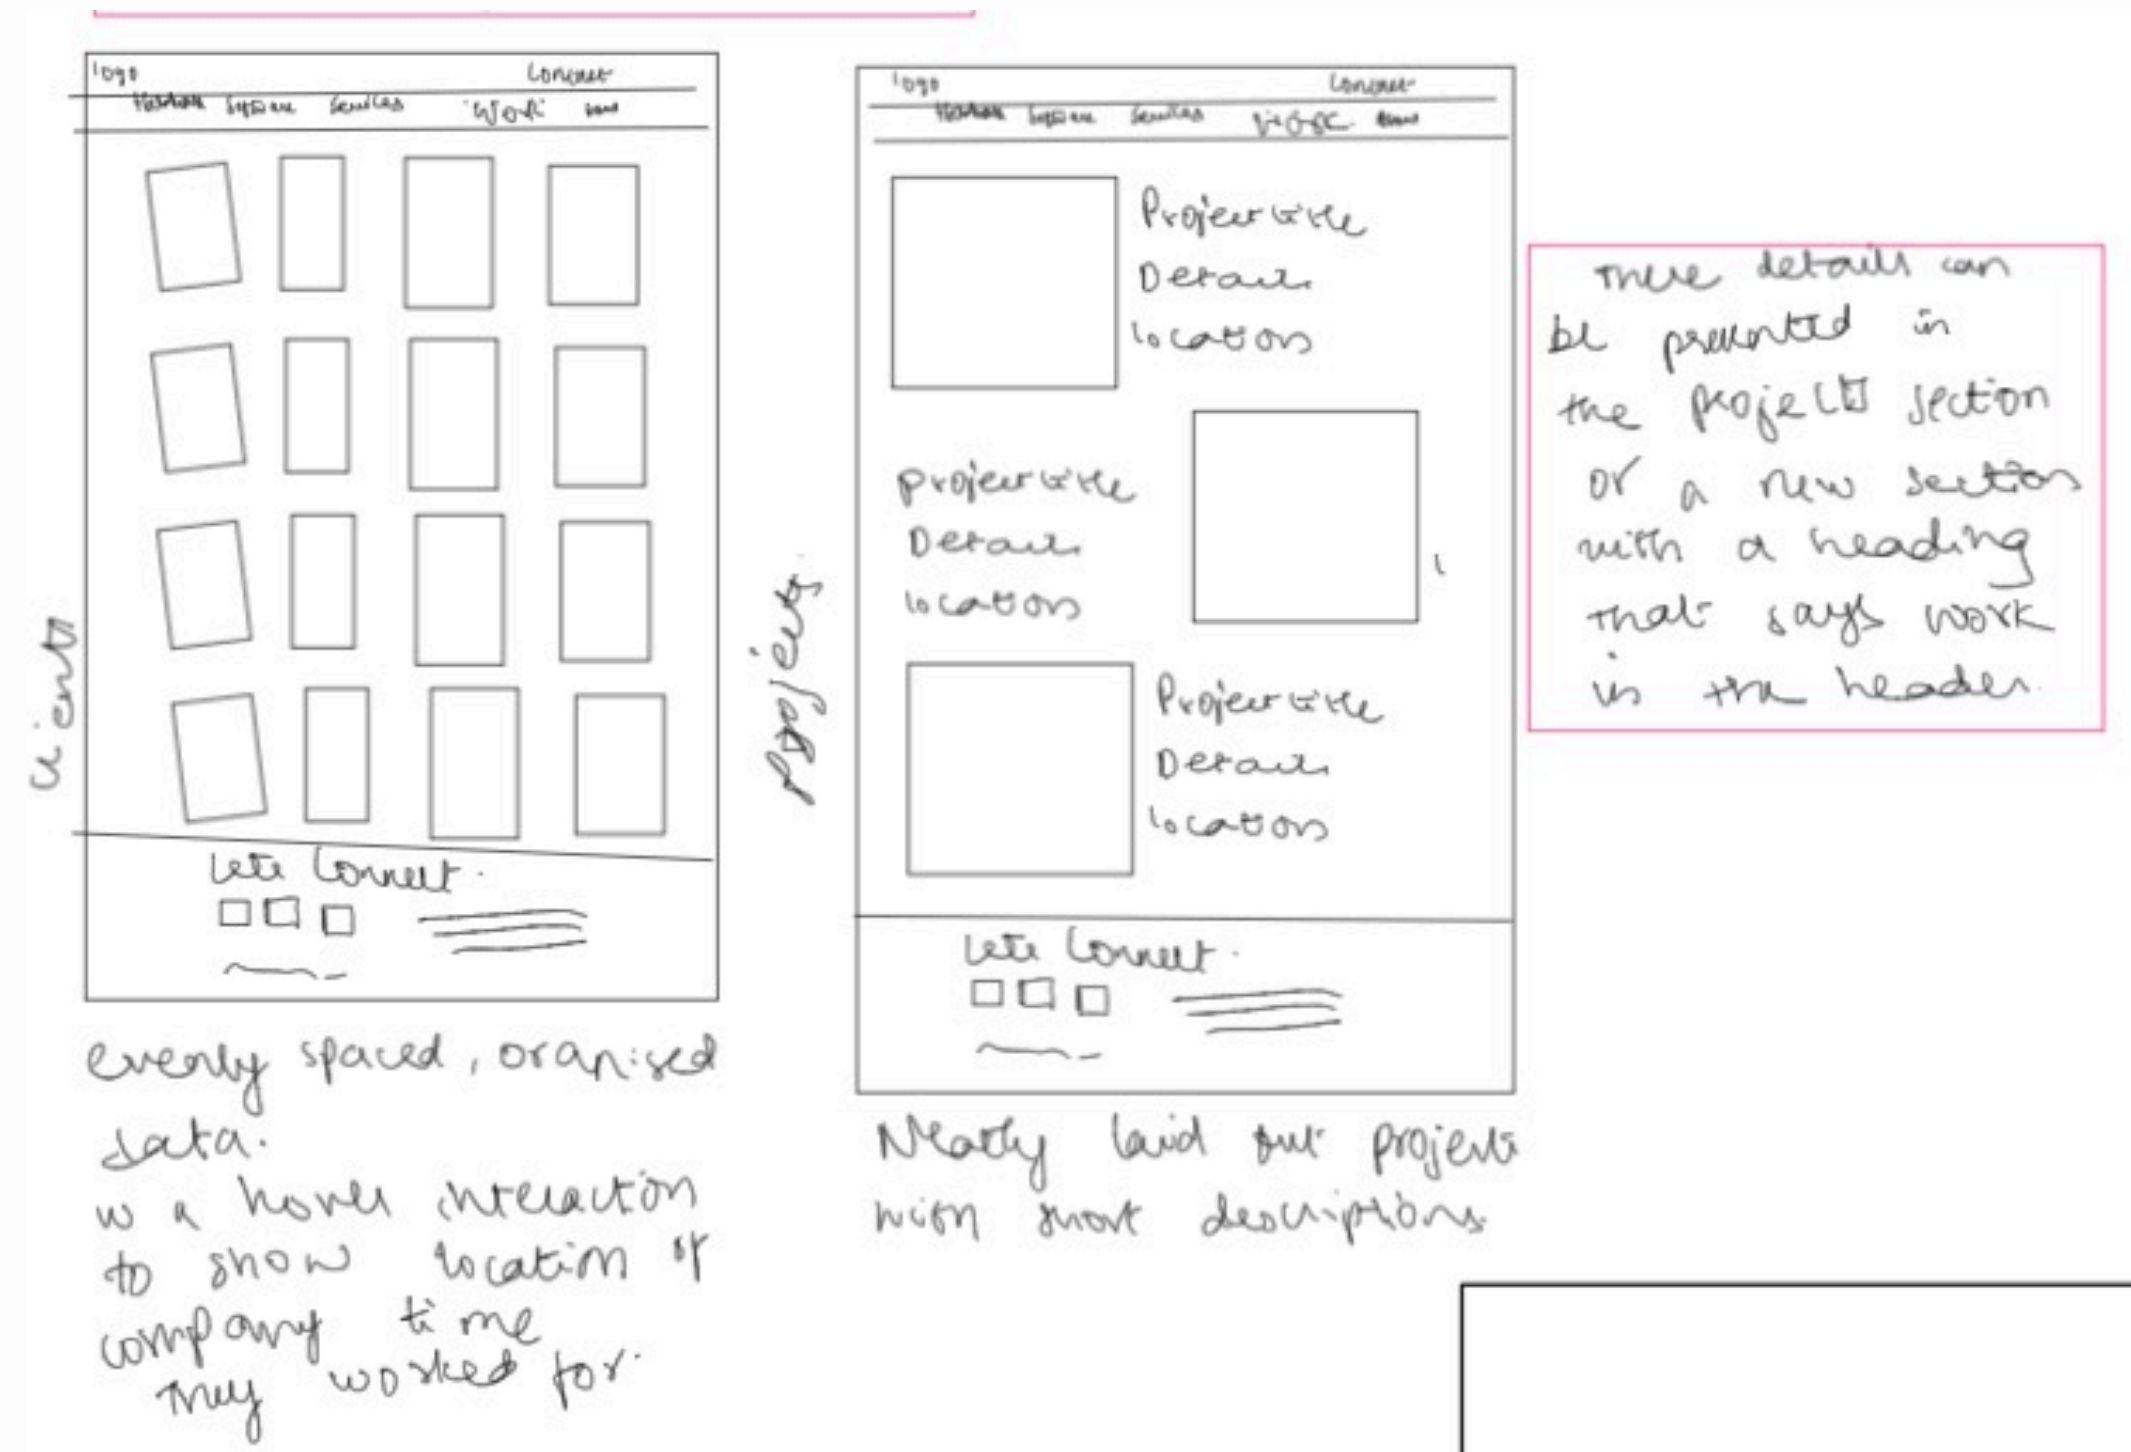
logo Contact
Home Expertise Services Work Team

lets Connect.

clients

evenly spaced, oranised data.
w a hover interaction to show location of company time they worked for.

logo Contact
Home Expertise Services Work Team

Project title
Detail
location

project title
Detail
location

Project title
Detail
location

lets Connect.

projects

Neatly laid out projects with short descriptions

These details can be presented in the projects section or a new section with a heading that says work in the header